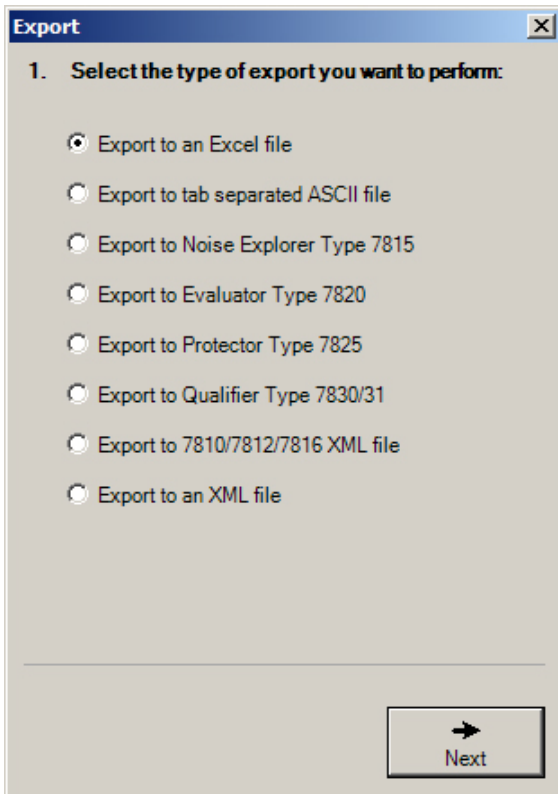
Export

1. Select the type of export you want to perform:

Export to an Excel file

Export to tab separated ASCII file

Export to Noise Explorer Type 7815

Export to Evaluator Type 7820

Export to Protector Type 7825

Export to Qualifier Type 7830/31

Export to 7810/7812/7816 XML file

Export to an XML file

Next